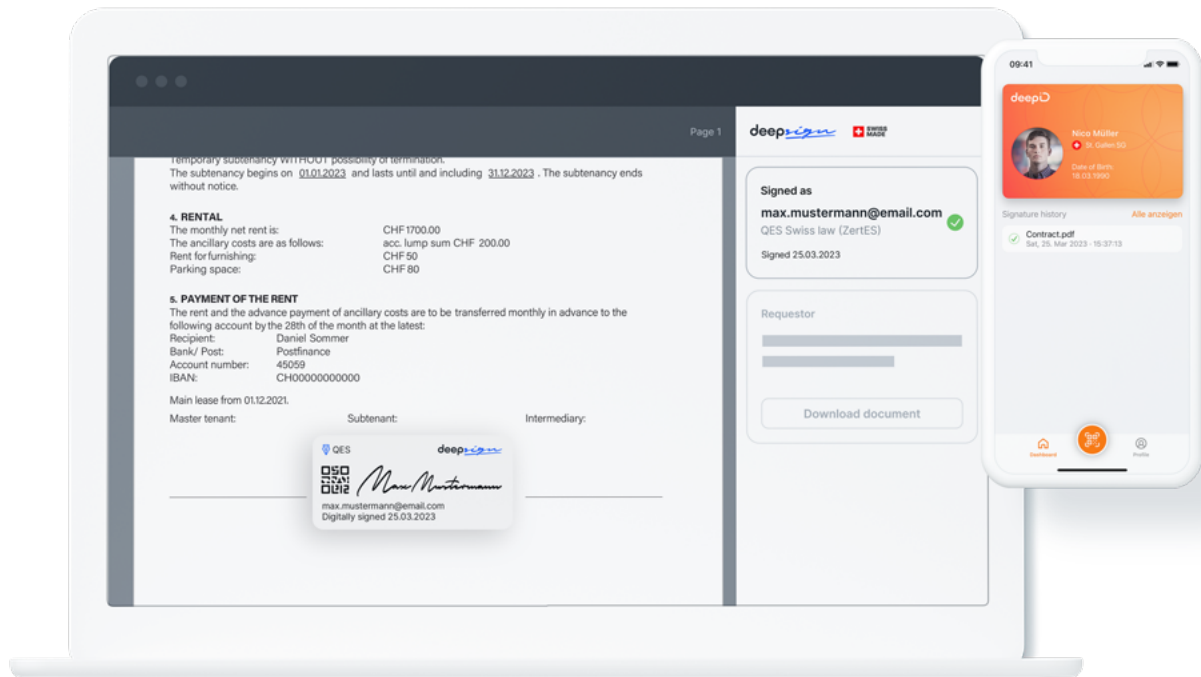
Page 1

Temporary subtenancy WITHOUT possibility of termination.
The subtenancy begins on 01.01.2023 and lasts until and including 31.12.2023 . The subtenancy ends without notice.

4. RENTAL
The monthly net rent is: CHF 1700.00
The ancillary costs are as follows: acc. lump sum CHF 200.00
Rent for furnishing: CHF 50
Parking space: CHF 80

5. PAYMENT OF THE RENT
The rent and the advance payment of ancillary costs are to be transferred monthly in advance to the following account by the 28th of the month at the latest:
Recipient: Daniel Sommer
Bank/ Post: Postfinance
Account number: 45059
IBAN: CH00000000000

Main lease from 01.12.2021.
Master tenant: Subtenant: Intermediary:

QES deepsign
Max Mustermann
max.mustermann@email.com
Digitally signed 25.03.2023

deepsign SWISS MADE

Signed as
max.mustermann@email.com
QES Swiss law (ZertES)
Signed 25.03.2023

Requestor

Download document

09:41
deepID
Nico Müller
St. Gallen SG
Date of Birth:
18.03.1990

Signature history
Alle anzeigen
Contract.pdf
Sat, 25. Mar 2023 - 15:37:13

Dashboard
Profile